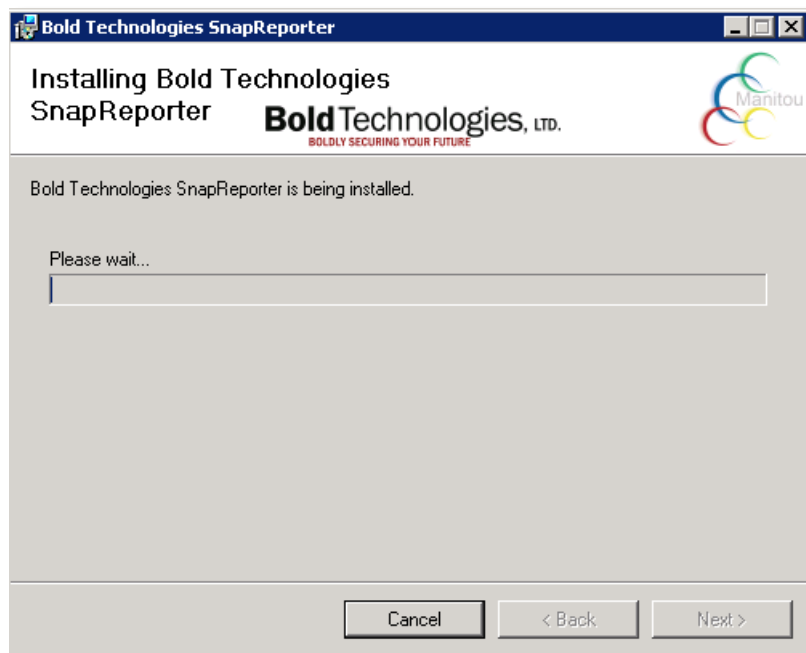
Bold Technologies SnapReporter

Installing Bold Technologies SnapReporter

Bold Technologies, LTD.
BOLDLY SECURING YOUR FUTURE

Manitou

Bold Technologies SnapReporter is being installed.

Please wait...

Cancel
< Back
Next >